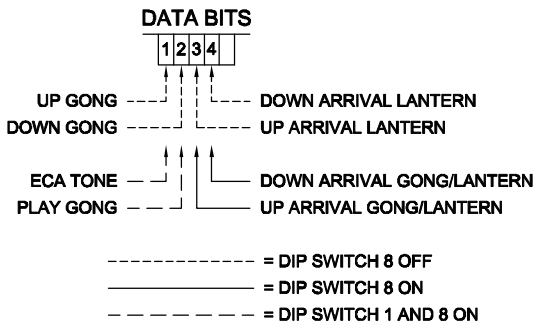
DATA BITS

1 2 3 4

UP GONG
DOWN GONG
DOWN ARRIVAL LANTERN
UP ARRIVAL LANTERN

ECA TONE
PLAY GONG
DOWN ARRIVAL GONG/LANTERN
UP ARRIVAL GONG/LANTERN

= DIP SWITCH 8 OFF
= DIP SWITCH 8 ON
= DIP SWITCH 1 AND 8 ON